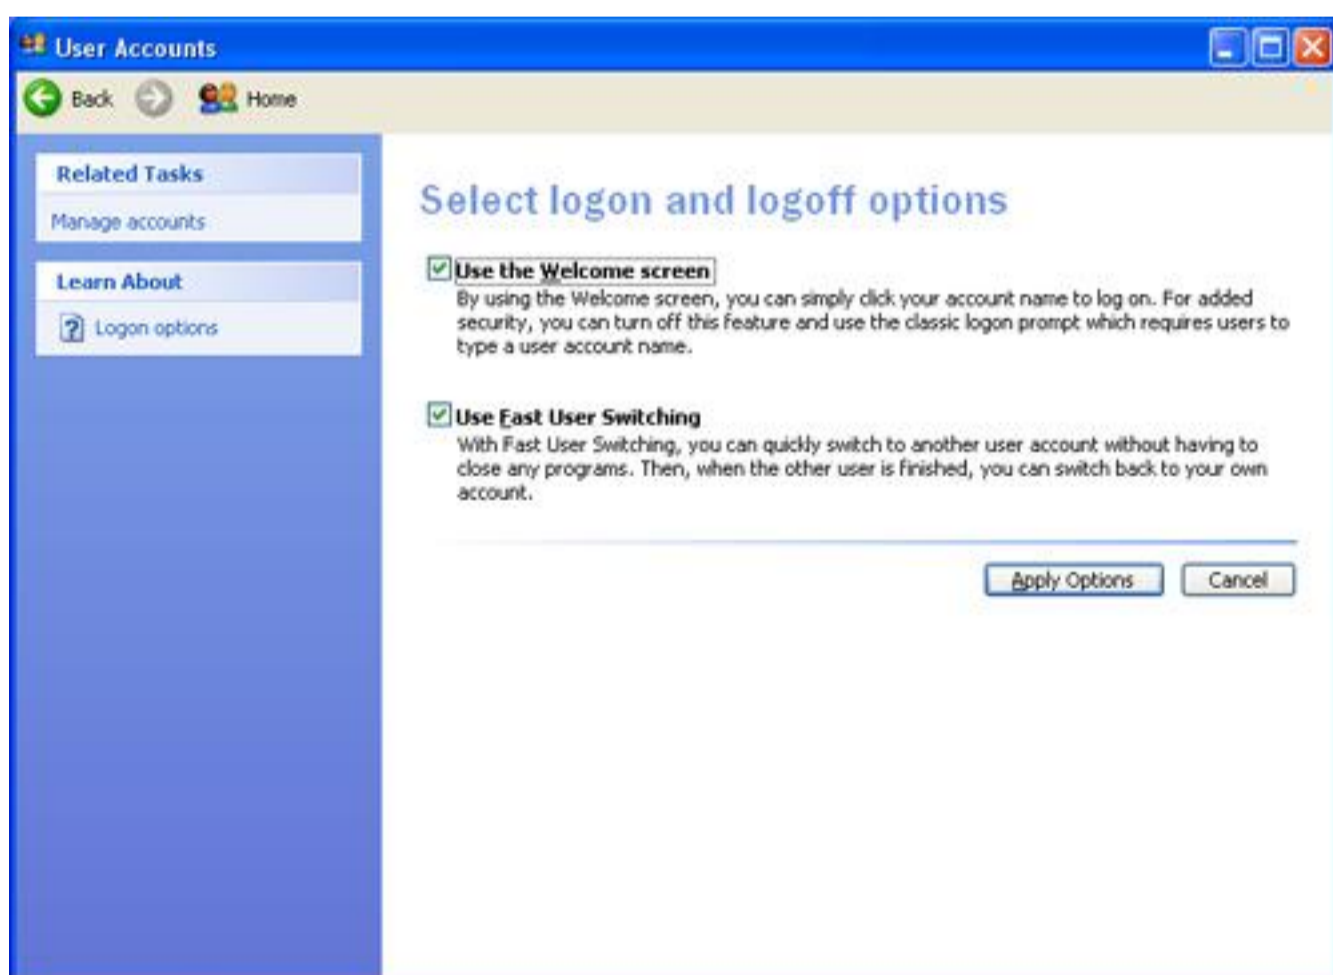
User Accounts

Back

Home

Related Tasks

Manage accounts

Learn About

Logon options

Select logon and logoff options

Use the Welcome screen

By using the Welcome screen, you can simply click your account name to log on. For added security, you can turn off this feature and use the classic logon prompt which requires users to type a user account name.

Use Fast User Switching

With Fast User Switching, you can quickly switch to another user account without having to close any programs. Then, when the other user is finished, you can switch back to your own account.

Apply Options

Cancel